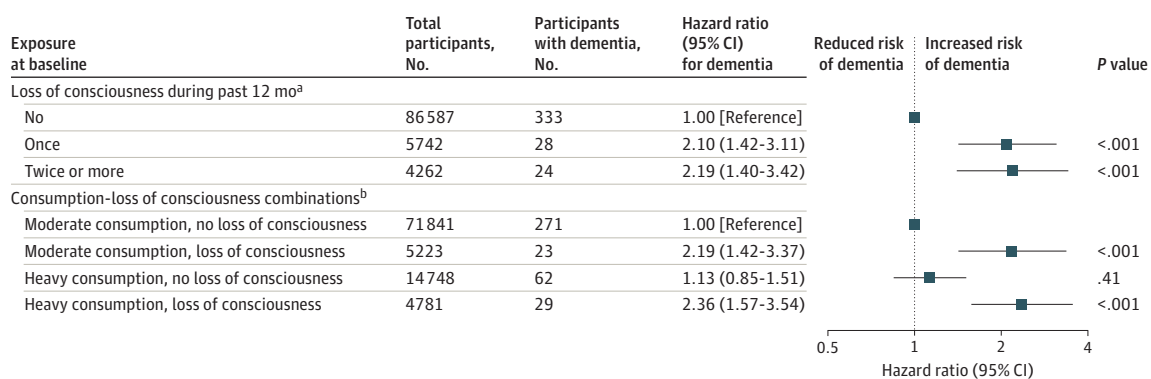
| Exposure at baseline | Total participants, No. | Participants with dementia, No. | Hazard ratio (95% CI) for dementia | Reduced risk of dementia | Increased risk of dementia | P value |
|---|---|---|---|---|---|---|
| Loss of consciousness during past 12 mo$^a$ | | | | | | |
| No | 86587 | 333 | 1.00 [Reference] | | | |
| Once | 5742 | 28 | 2.10 (1.42-3.11) | | | <.001 |
| Twice or more | 4262 | 24 | 2.19 (1.40-3.42) | | | <.001 |
| Consumption-loss of consciousness combinations$^b$ | | | | | | |
| Moderate consumption, no loss of consciousness | 71841 | 271 | 1.00 [Reference] | | | |
| Moderate consumption, loss of consciousness | 5223 | 23 | 2.19 (1.42-3.37) | | | <.001 |
| Heavy consumption, no loss of consciousness | 14748 | 62 | 1.13 (0.85-1.51) | | | .41 |
| Heavy consumption, loss of consciousness | 4781 | 29 | 2.36 (1.57-3.54) | | | <.001 |

0.5 1 2 4
Hazard ratio (95% CI)